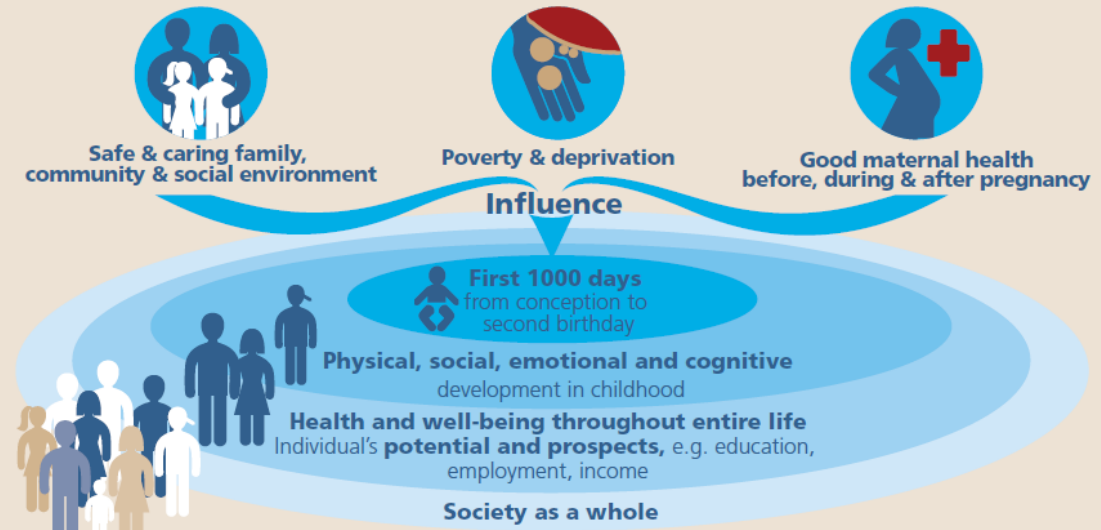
Safe & caring family, community & social environment

Poverty & deprivation

Good maternal health before, during & after pregnancy

Influence

First 1000 days
from conception to second birthday

Physical, social, emotional and cognitive
development in childhood

Health and well-being throughout entire life
Individual's potential and prospects, e.g. education, employment, income

Society as a whole